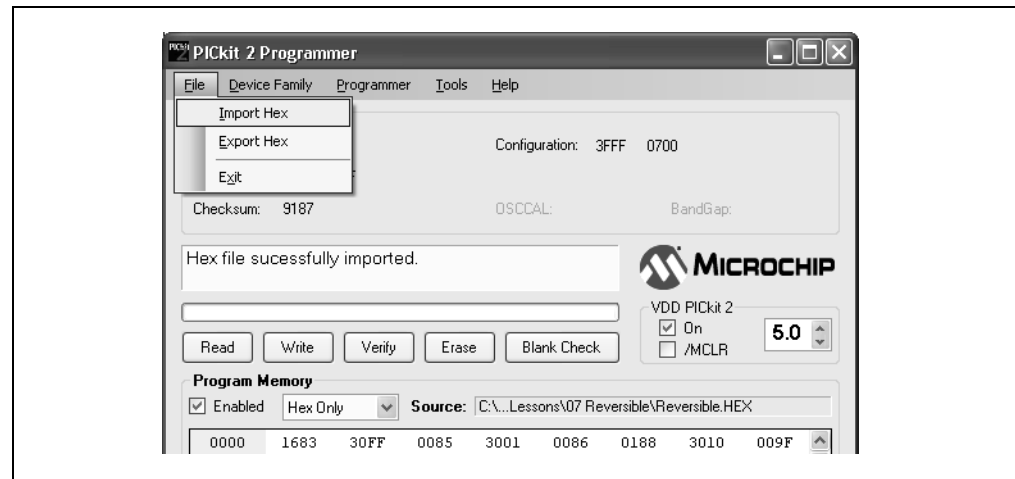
PICkit 2 Programmer

File Device Family Programmer Tools Help

Import Hex
Export Hex
Exit

Configuration: 3FFF 0700

F

Checksum: 9187 OSCCAL: BandGap:

Hex file sucessfully imported.

MICROCHIP

VDD PICkit 2
On
/MCLR
5.0

Read Write Verify Erase Blank Check

Program Memory
Enabled Hex Only Source: C:\...Lessons\07 Reversible\Reversible.HEX

| 0000 | 1683 | 30FF | 0085 | 3001 | 0086 | 0188 | 3010 | 009F |
|---|---|---|---|---|---|---|---|---|